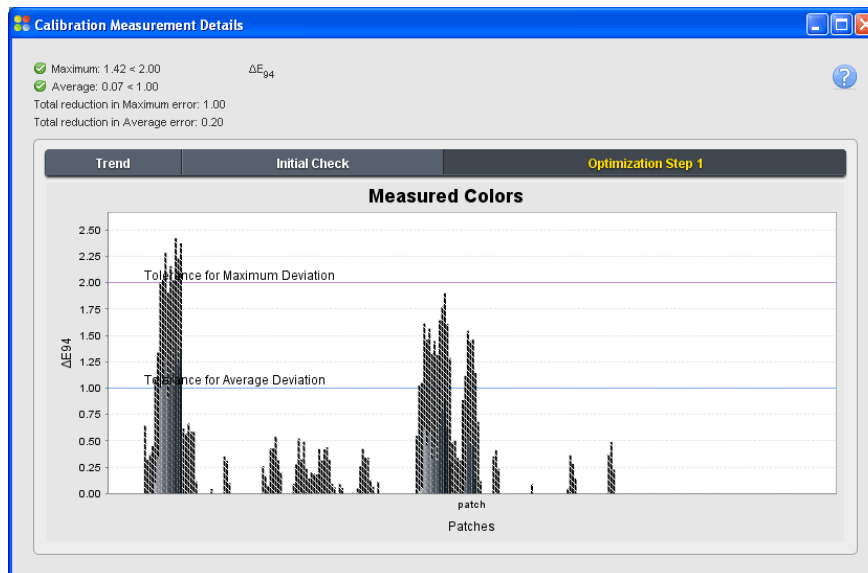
Calibration Measurement Details

Maximum: 1.42 < 2.00
Average: 0.07 < 1.00
Total reduction in Maximum error: 1.00
Total reduction in Average error: 0.20

$\Delta E_{94}$

?

Trend | Initial Check | Optimization Step 1

Measured Colors

2.50
2.25
2.00
1.75
1.50
1.25
1.00
0.75
0.50
0.25
0.00

ΔE94

Tole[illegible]nce for Maximum Deviation

Tole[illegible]nce for Average Deviation

patch

Patches